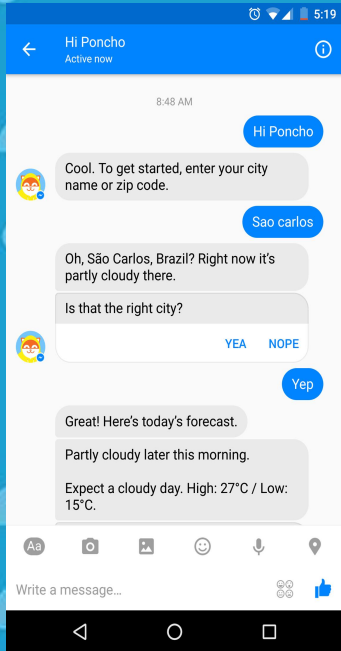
5:19

Hi Poncho
Active now

8:48 AM

Hi Poncho

Cool. To get started, enter your city name or zip code.

Sao carlos

Oh, São Carlos, Brazil? Right now it's partly cloudy there.

Is that the right city?

YEA NOPE

Yep

Great! Here's today's forecast.

Partly cloudy later this morning.

Expect a cloudy day. High: 27°C / Low: 15°C.

Aa

Write a message...